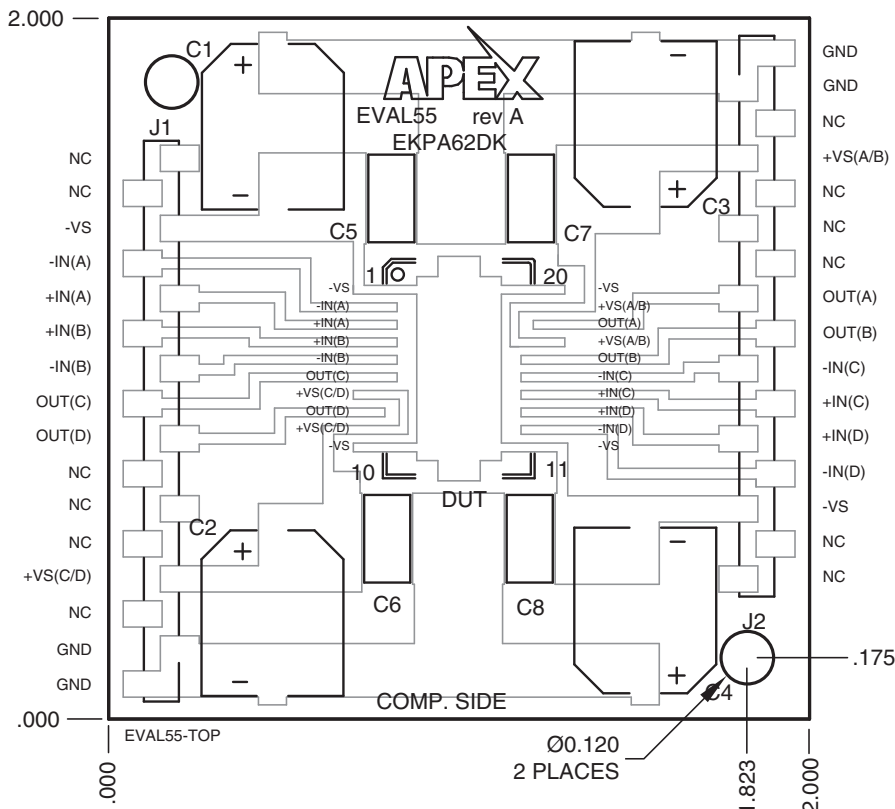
2.000

APEX
EVAL55 rev A
EKPA62DK

C1
J1
C5
C7
C3
C2
C6
C8
J2
C4

NC
NC
-VS
-IN(A)
+IN(A)
+IN(B)
-IN(B)
OUT(C)
OUT(D)
NC
NC
NC
+VS(C/D)
NC
GND
GND

GND
GND
NC
+VS(A/B)
NC
NC
NC
OUT(A)
OUT(B)
-IN(C)
+IN(C)
+IN(D)
-IN(D)
-VS
NC
NC

1
20
10
11

-VS
-IN(A)
+IN(A)
+IN(B)
-IN(B)
OUT(C)
+VS(C/D)
OUT(D)
+VS(C/D)
-VS

-VS
+VS(A/B)
OUT(A)
+VS(A/B)
OUT(B)
-IN(C)
+IN(C)
+IN(D)
-IN(D)
-VS

DUT

COMP. SIDE

.175
.000
EVAL55-TOP
Ø0.120
2 PLACES
.000
1.823
2.000